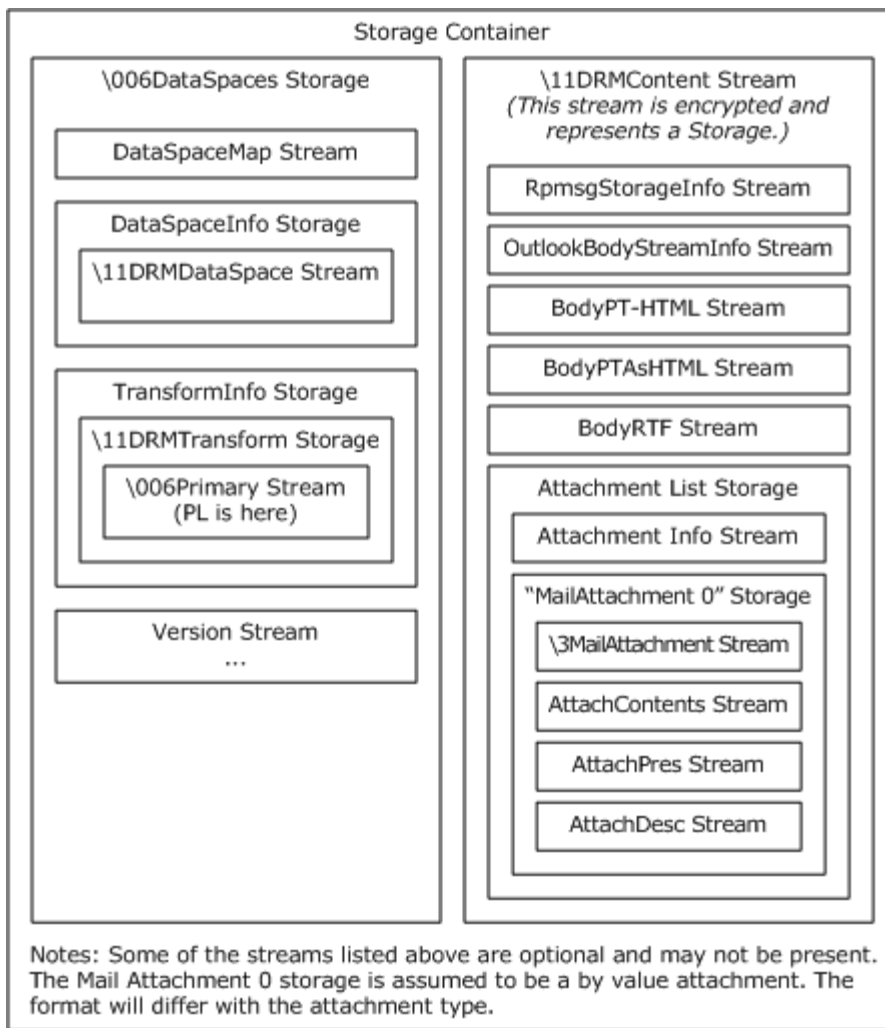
Storage Container

\006DataSpaces Storage

DataSpaceMap Stream

DataSpaceInfo Storage

\11DRMDataSpace Stream

TransformInfo Storage

\11DRMTransform Storage

\006Primary Stream (PL is here)

Version Stream ...

\11DRMContent Stream
*(This stream is encrypted and represents a Storage.)*

RpmsgStorageInfo Stream

OutlookBodyStreamInfo Stream

BodyPT-HTML Stream

BodyPTAsHTML Stream

BodyRTF Stream

Attachment List Storage

Attachment Info Stream

"MailAttachment 0" Storage

\3MailAttachment Stream

AttachContents Stream

AttachPres Stream

AttachDesc Stream

Notes: Some of the streams listed above are optional and may not be present. The Mail Attachment 0 storage is assumed to be a by value attachment. The format will differ with the attachment type.